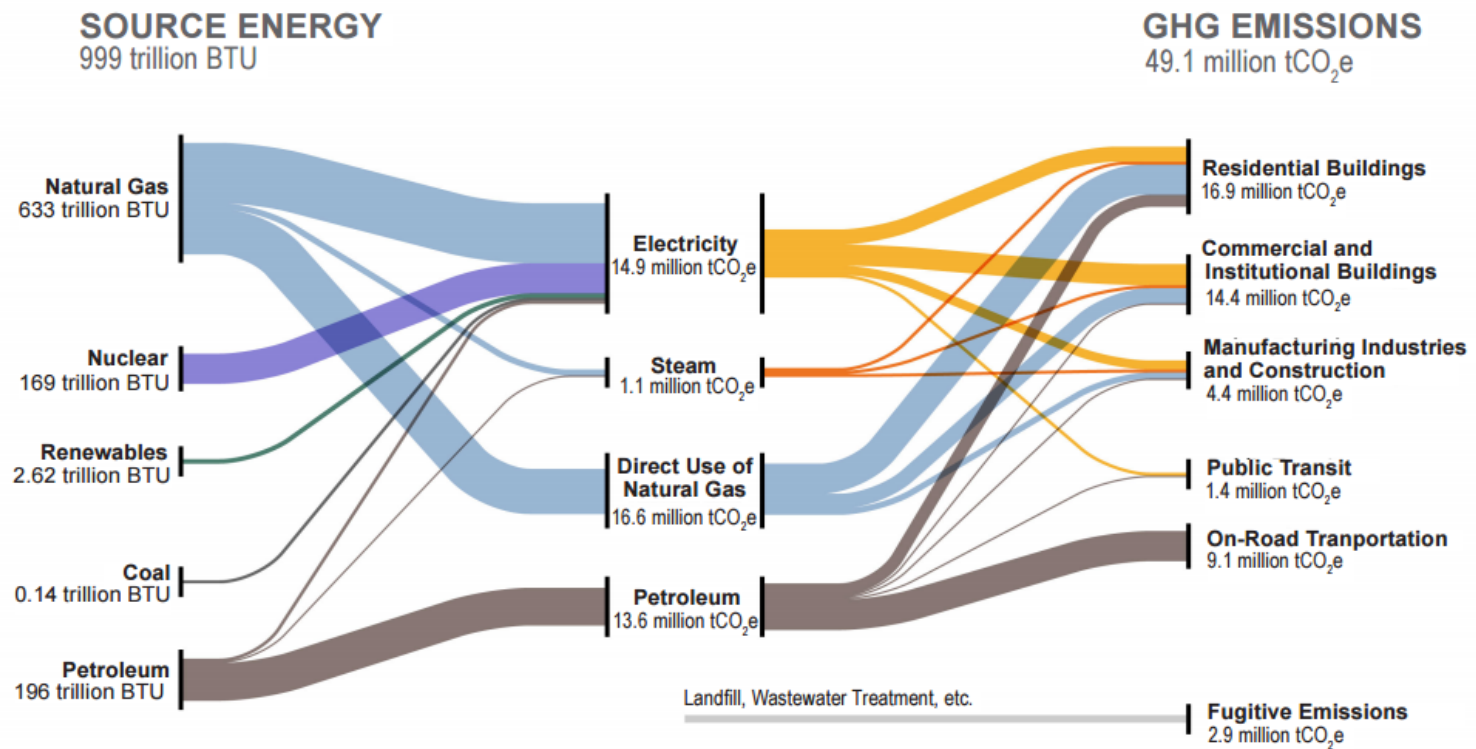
SOURCE ENERGY
999 trillion BTU

GHG EMISSIONS
49.1 million $tCO_2e$

Natural Gas
633 trillion BTU

Nuclear
169 trillion BTU

Renewables
2.62 trillion BTU

Coal
0.14 trillion BTU

Petroleum
196 trillion BTU

Electricity
14.9 million $tCO_2e$

Steam
1.1 million $tCO_2e$

Direct Use of Natural Gas
16.6 million $tCO_2e$

Petroleum
13.6 million $tCO_2e$

Residential Buildings
16.9 million $tCO_2e$

Commercial and Institutional Buildings
14.4 million $tCO_2e$

Manufacturing Industries and Construction
4.4 million $tCO_2e$

Public Transit
1.4 million $tCO_2e$

On-Road Tranportation
9.1 million $tCO_2e$

Landfill, Wastewater Treatment, etc.

Fugitive Emissions
2.9 million $tCO_2e$